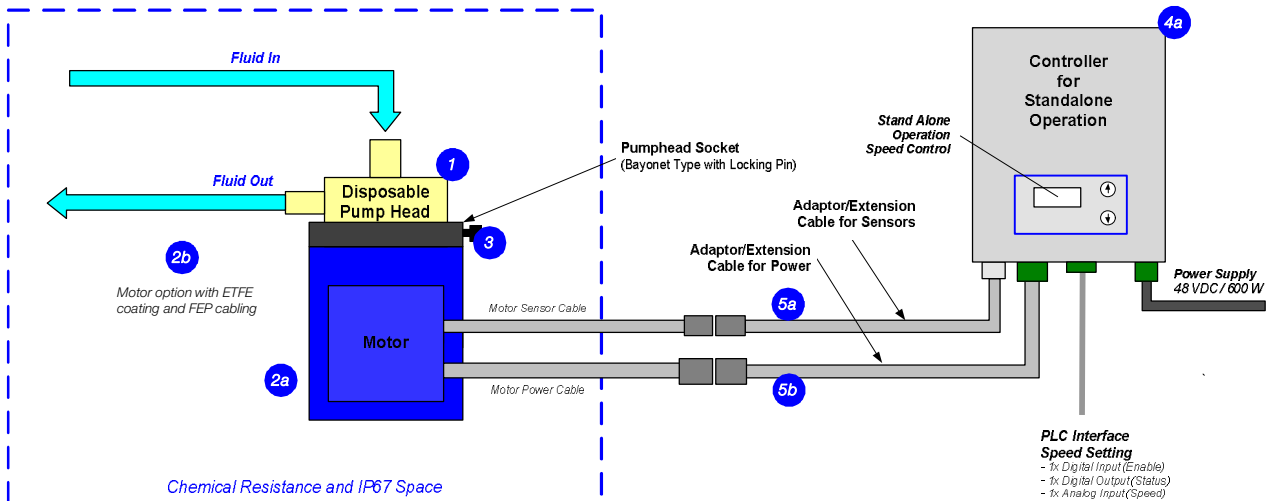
Fluid In

Fluid Out

Disposable Pump Head

1

Pumphead Socket
(Bayonet Type with Locking Pin)

3

2b

Motor option with ETFE coating and FEP cabling

Motor

2a

Motor Sensor Cable

Motor Power Cable

Adaptor/Extension Cable for Sensors

Adaptor/Extension Cable for Power

5a

5b

4a

Controller for Standalone Operation

Stand Alone Operation Speed Control

Power Supply
48 VDC / 600 W

PLC Interface Speed Setting
- 1x Digital Input (Enable)
- 1x Digital Output (Status)
- 1x Analog Input (Speed)

Chemical Resistance and IP67 Space